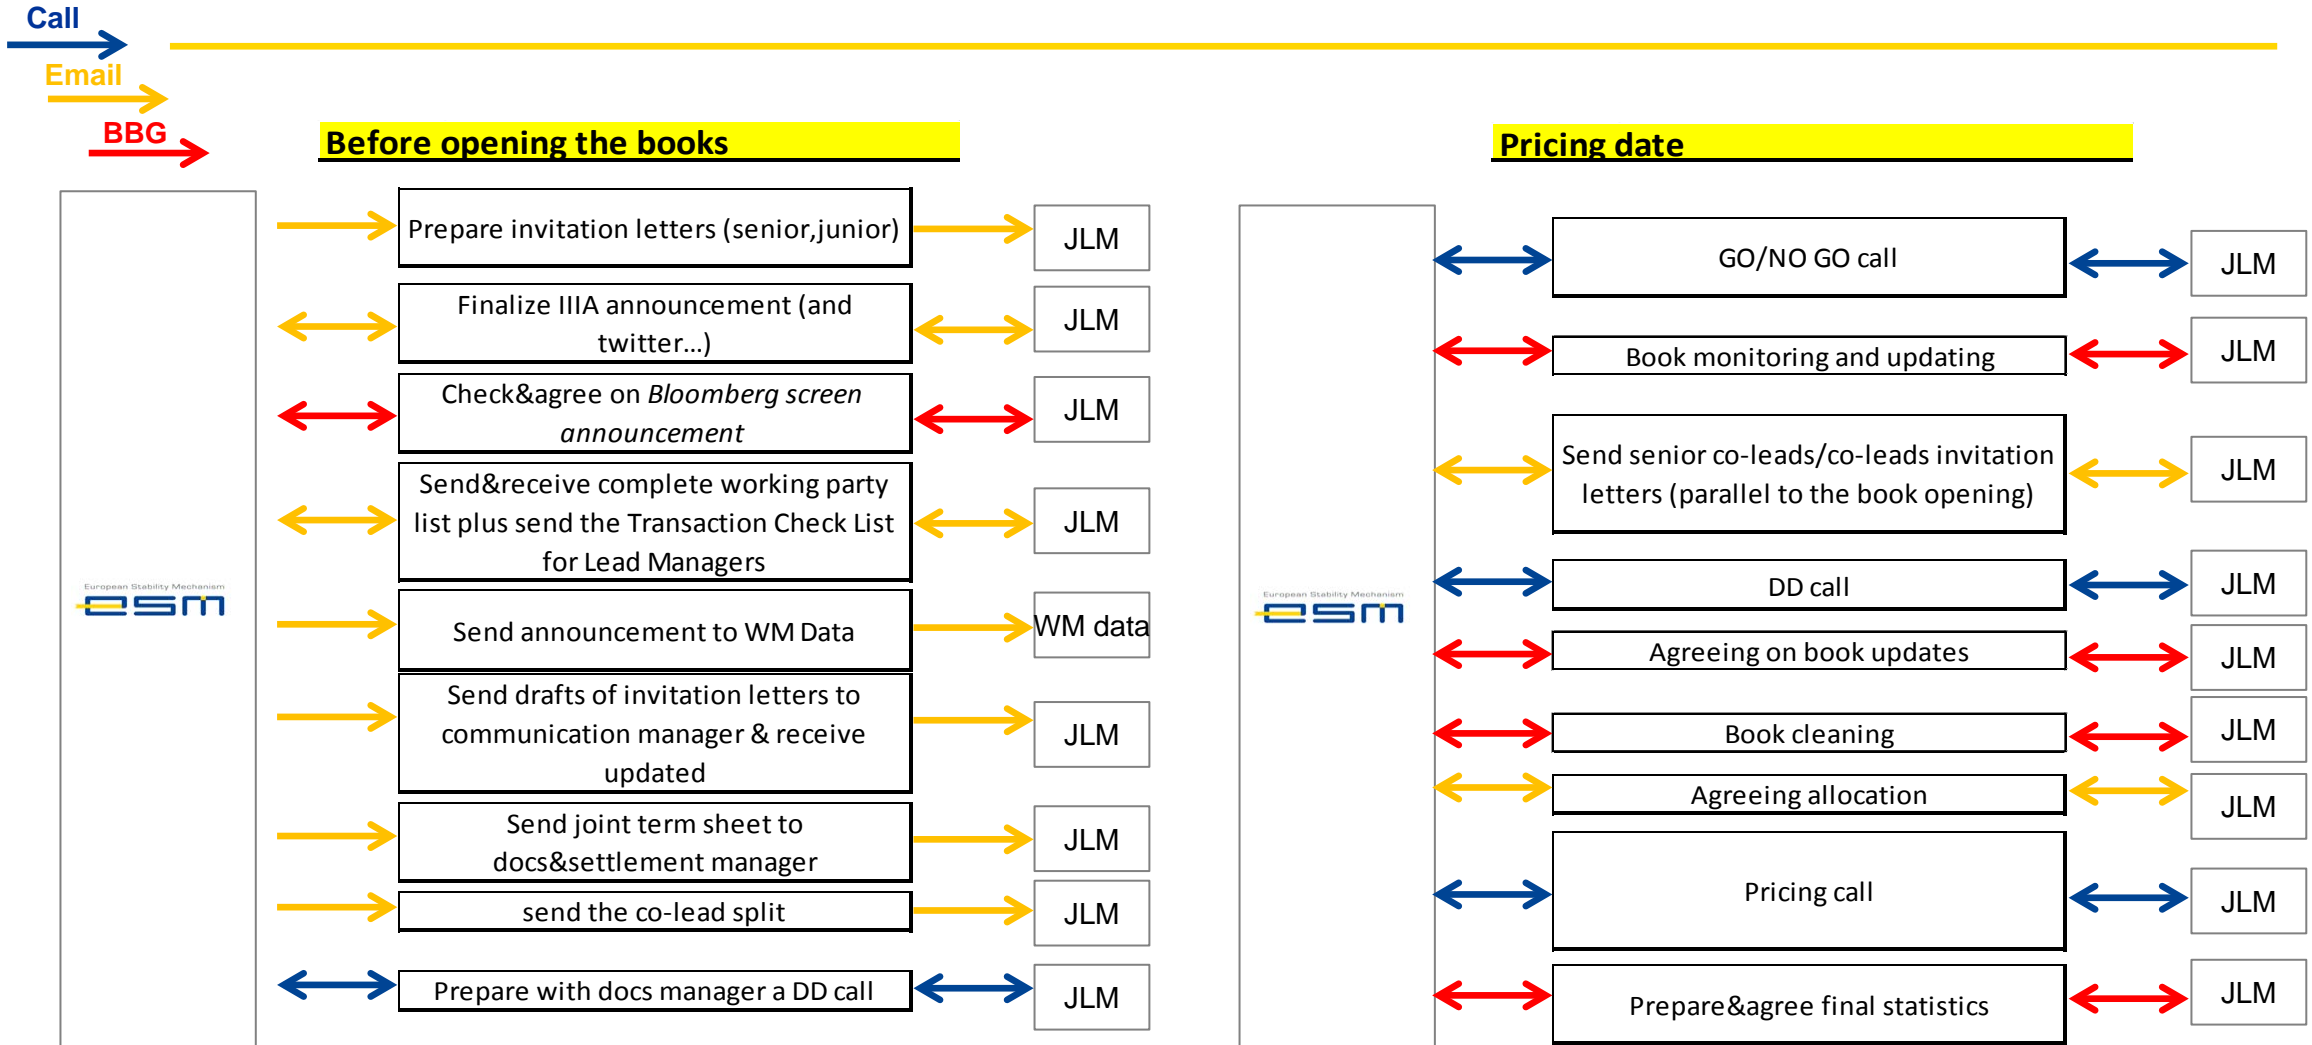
Call

Email

BBG

Before opening the books

European Stability Mechanism
esm

Prepare invitation letters (senior,junior)
JLM

Finalize IIIA announcement (and twitter…)
JLM

Check&agree on *Bloomberg screen announcement*
JLM

Send&receive complete working party list plus send the Transaction Check List for Lead Managers
JLM

Send announcement to WM Data
WM data

Send drafts of invitation letters to communication manager & receive updated
JLM

Send joint term sheet to docs&settlement manager
JLM

send the co-lead split
JLM

Prepare with docs manager a DD call
JLM

Pricing date

European Stability Mechanism
esm

GO/NO GO call
JLM

Book monitoring and updating
JLM

Send senior co-leads/co-leads invitation letters (parallel to the book opening)
JLM

DD call
JLM

Agreeing on book updates
JLM

Book cleaning
JLM

Agreeing allocation
JLM

Pricing call
JLM

Prepare&agree final statistics
JLM